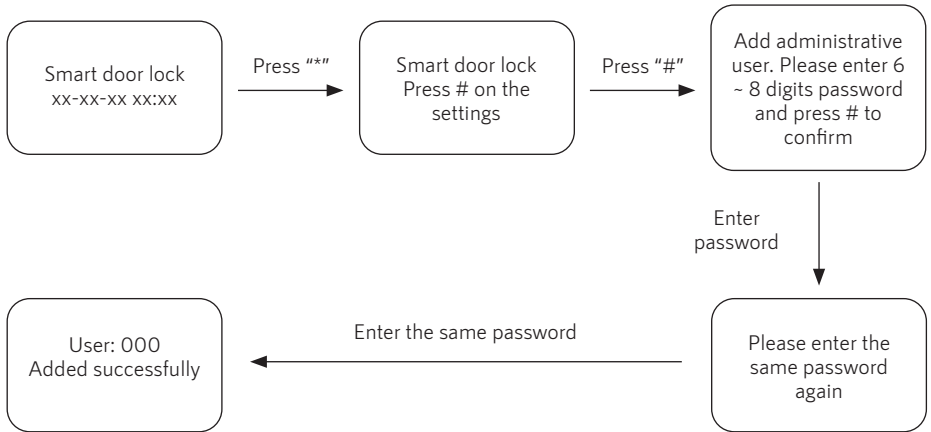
Smart door lock
xx-xx-xx xx:xx

Press "*"

Smart door lock
Press # on the settings

Press "#"

Add administrative user. Please enter 6 ~ 8 digits password and press # to confirm

Enter password

Please enter the same password again

Enter the same password

User: 000
Added successfully